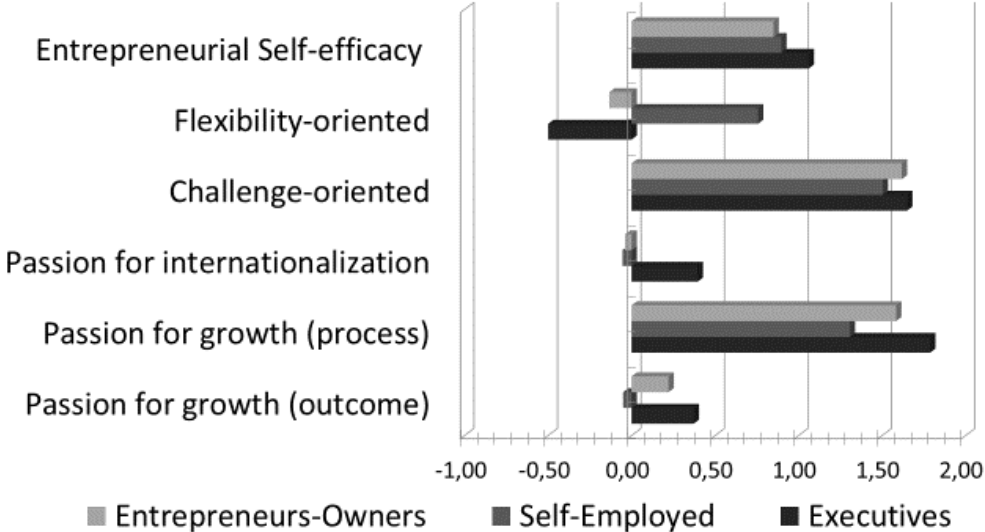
Entrepreneurial Self-efficacy
Flexibility-oriented
Challenge-oriented
Passion for internationalization
Passion for growth (process)
Passion for growth (outcome)

-1,00 -0,50 0,00 0,50 1,00 1,50 2,00

Entrepreneurs-Owners Self-Employed Executives